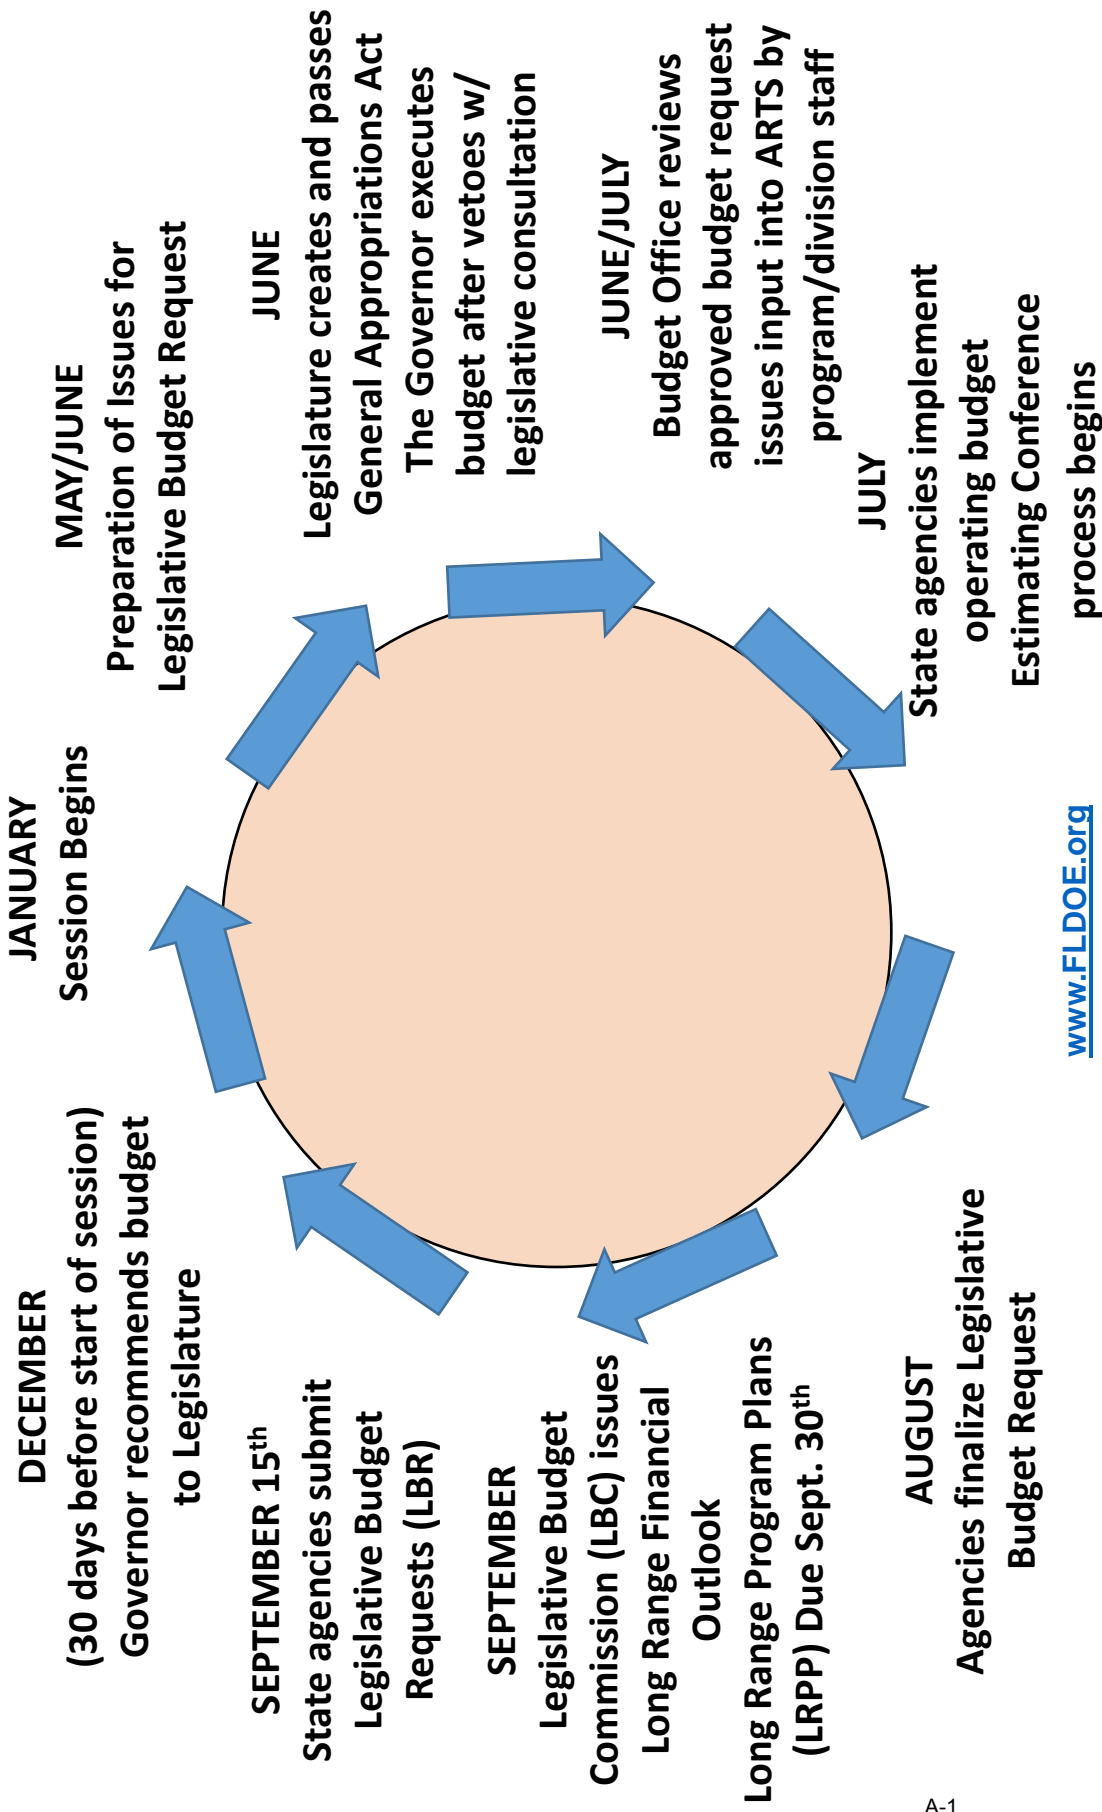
JANUARY
Session Begins

MAY/JUNE
Preparation of Issues for Legislative Budget Request

JUNE
Legislature creates and passes General Appropriations Act
The Governor executes budget after vetoes w/ legislative consultation

JUNE/JULY
Budget Office reviews approved budget request issues input into ARTS by program/division staff

JULY
State agencies implement operating budget
Estimating Conference process begins

AUGUST
Agencies finalize Legislative Budget Request

SEPTEMBER
Legislative Budget Commission (LBC) issues Long Range Financial Outlook
Long Range Program Plans (LRPP) Due Sept. 30$^{th}$

SEPTEMBER 15$^{th}$
State agencies submit Legislative Budget Requests (LBR)

DECEMBER
(30 days before start of session)
Governor recommends budget to Legislature

www.FLDOE.org

A-1